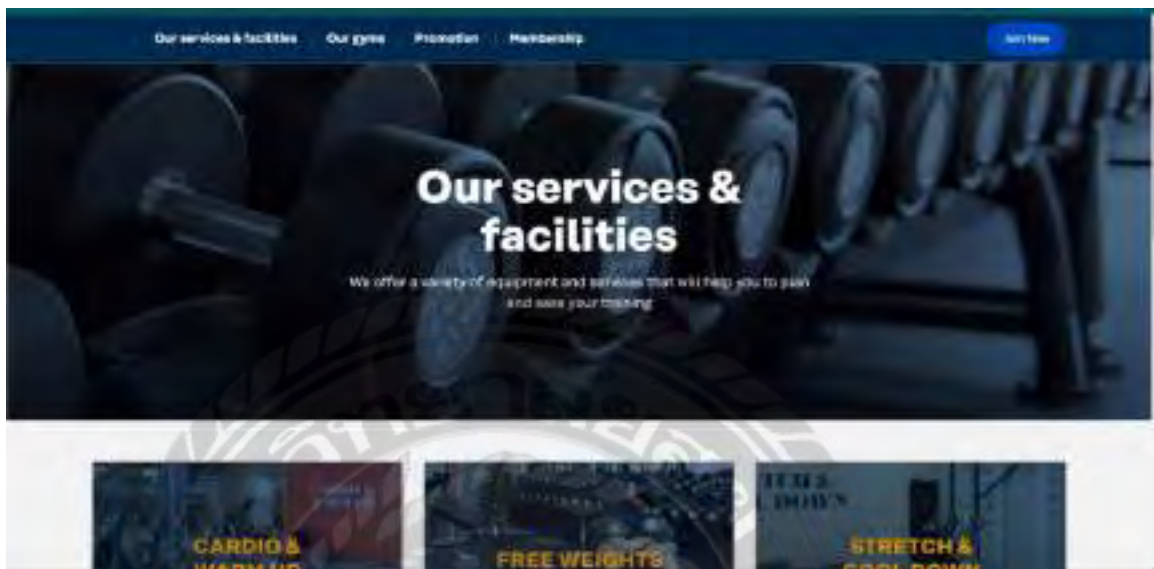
Our services & facilities Our gyms Promotion Membership Join Now

Our services & facilities

We offer a variety of equipment and services that will help you to plan and ease your training

CARDIO & WARM UP

FREE WEIGHTS

STRETCH & COOL DOWN